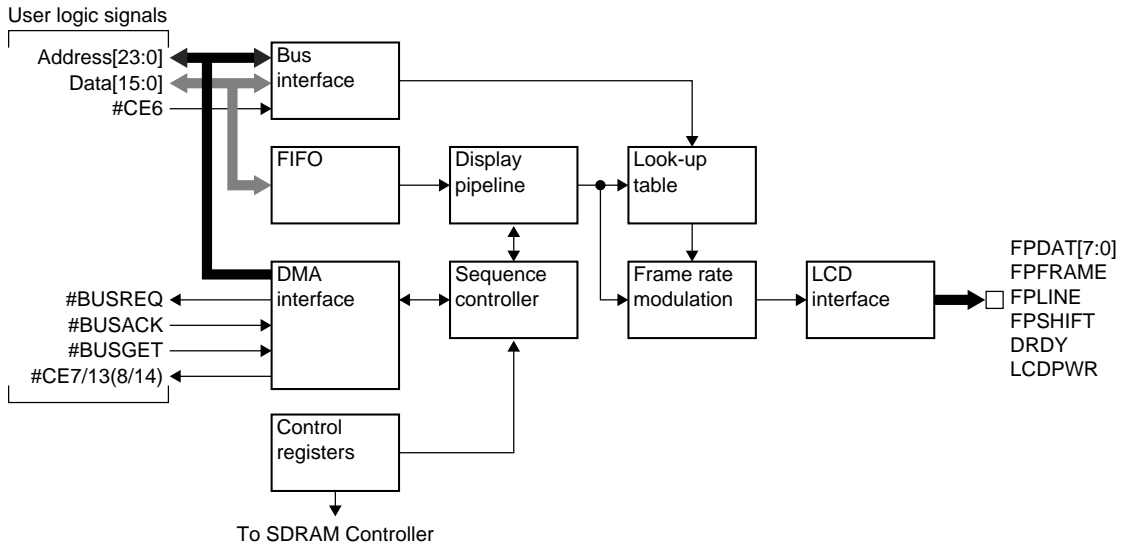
User logic signals

Address[23:0]
Data[15:0]
#CE6

Bus interface

FIFO

Display pipeline

Look-up table

DMA interface

Sequence controller

Frame rate modulation

LCD interface

FPDAT[7:0]
FPFRAME
FPLINE
FPSHIFT
DRDY
LCDPWR

#BUSREQ
#BUSACK
#BUSGET
#CE7/13(8/14)

Control registers

To SDRAM Controller